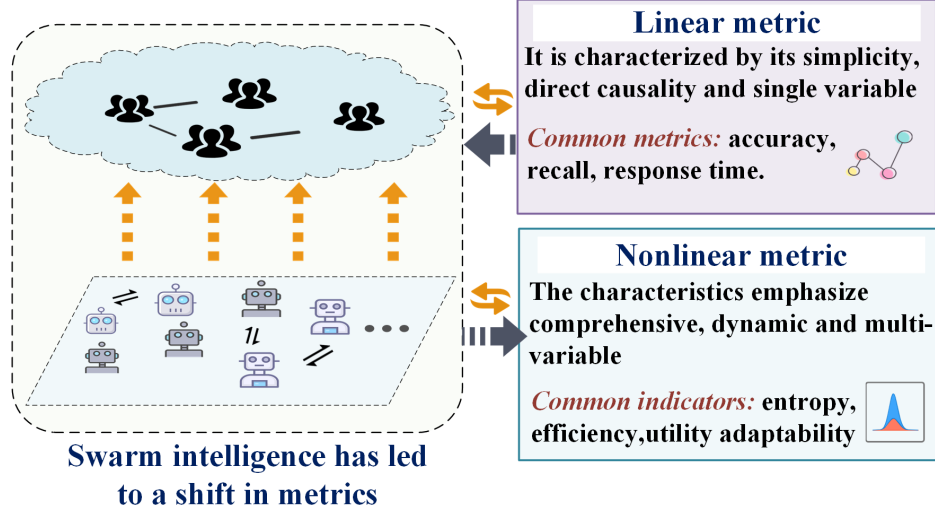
Linear metric

It is characterized by its simplicity, direct causality and single variable

Common metrics: accuracy, recall, response time.

Nonlinear metric

The characteristics emphasize comprehensive, dynamic and multivariable

Common indicators: entropy, efficiency,utility adaptability

Swarm intelligence has led to a shift in metrics